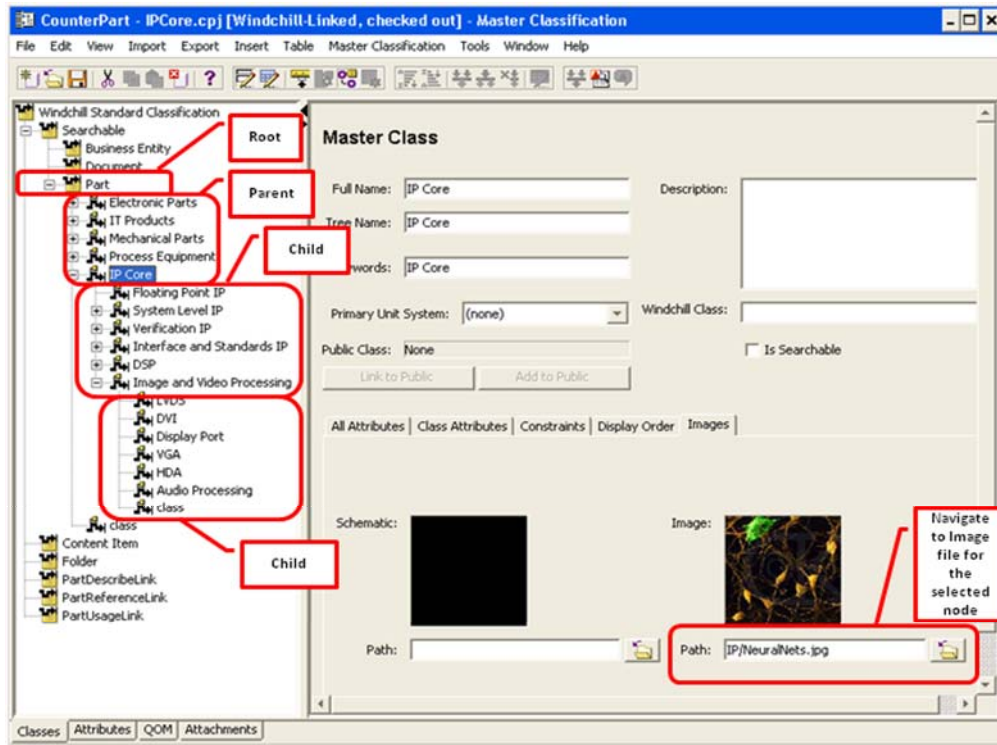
CounterPart - IPCore.cpj [Windchill-Linked, checked out] - Master Classification

File Edit View Import Export Insert Table Master Classification Tools Window Help

Windchill Standard Classification
Searchable
Business Entity
Document
Part
Electronic Parts
IT Products
Mechanical Parts
Process Equipment
IP Core
Floating Point IP
System Level IP
Verification IP
Interface and Standards IP
DSP
Image and Video Processing
LVDS
DVI
Display Port
VGA
HDA
Audio Processing
class
class
Content Item
Folder
PartDescribeLink
PartReferenceLink
PartUsageLink

Root

Parent

Child

Child

Master Class

Full Name: IP Core

Tree Name: IP Core

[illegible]words: IP Core

Description:

Primary Unit System: (none)

Windchill Class:

Public Class: None

Is Searchable

Link to Public

Add to Public

All Attributes | Class Attributes | Constraints | Display Order | Images

Schematic:

Image:

Path:

Path: IP/NeuralNets.jpg

Navigate to Image file for the selected node

Classes | Attributes | QOM | Attachments